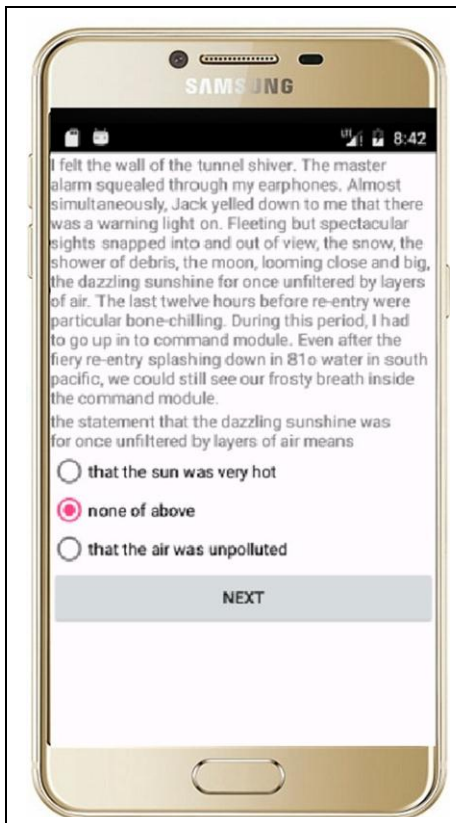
SAMSUNG

8:42

I felt the wall of the tunnel shiver. The master alarm squealed through my earphones. Almost simultaneously, Jack yelled down to me that there was a warning light on. Fleeting but spectacular sights snapped into and out of view, the snow, the shower of debris, the moon, looming close and big, the dazzling sunshine for once unfiltered by layers of air. The last twelve hours before re-entry were particular bone-chilling. During this period, I had to go up in to command module. Even after the fiery re-entry splashing down in 81o water in south pacific, we could still see our frosty breath inside the command module.

the statement that the dazzling sunshine was for once unfiltered by layers of air means

that the sun was very hot

none of above

that the air was unpolluted

NEXT